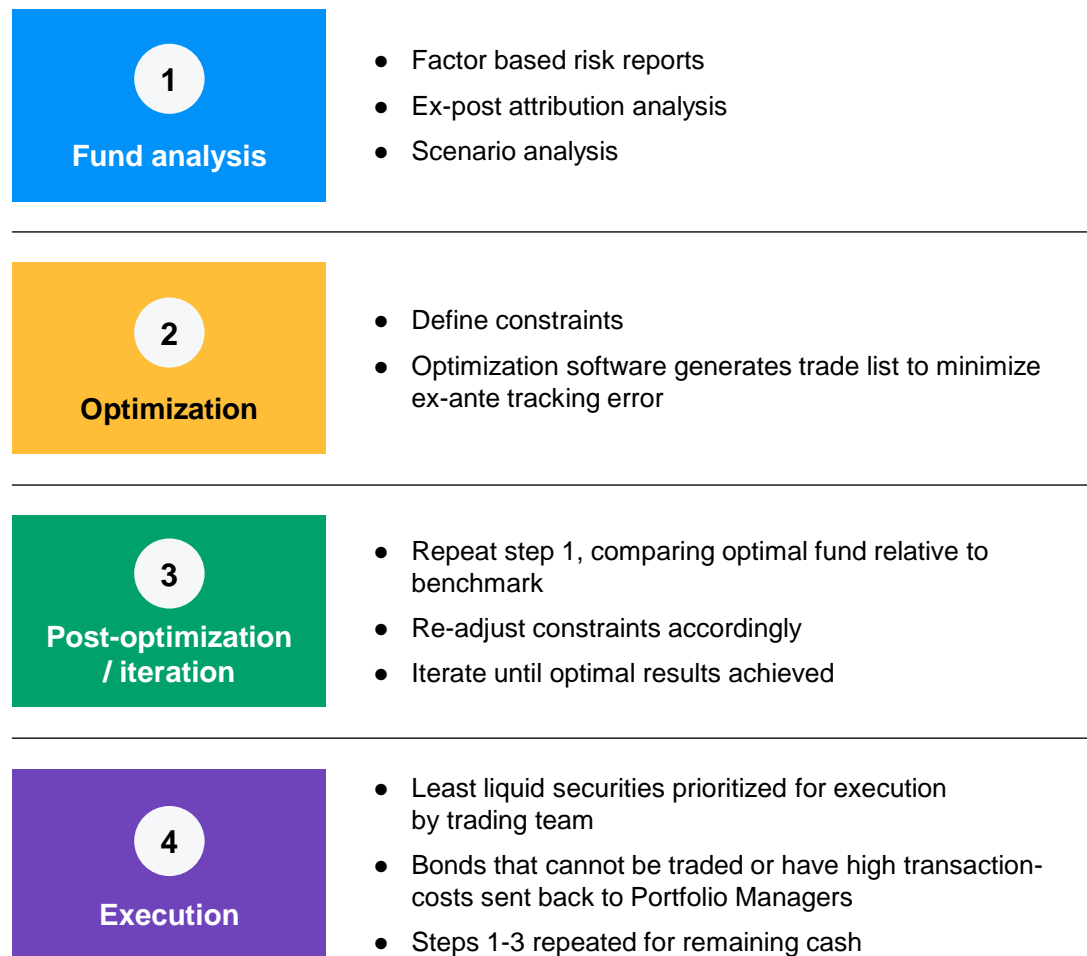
1
Fund analysis

- Factor based risk reports
- Ex-post attribution analysis
- Scenario analysis

2
Optimization

- Define constraints
- Optimization software generates trade list to minimize ex-ante tracking error

3
Post-optimization / iteration

- Repeat step 1, comparing optimal fund relative to benchmark
- Re-adjust constraints accordingly
- Iterate until optimal results achieved

4
Execution

- Least liquid securities prioritized for execution by trading team
- Bonds that cannot be traded or have high transaction-costs sent back to Portfolio Managers
- Steps 1-3 repeated for remaining cash